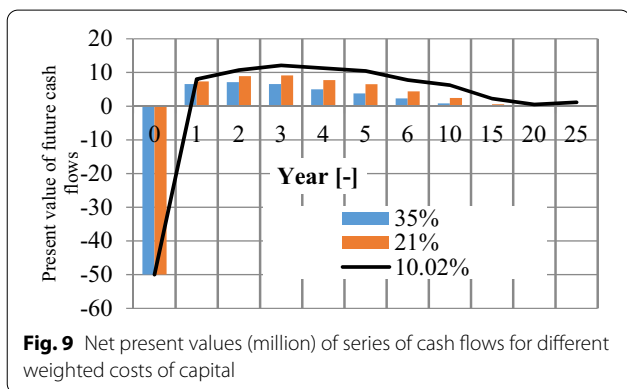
20
10
0
-10
-20
-30
-40
-50
-60

Present value of future cash flows

0 1 2 3 4 5 6 10 15 20 25

Year [-]

35%
21%
10.02%

**Fig. 9** Net present values (million) of series of cash flows for different weighted costs of capital